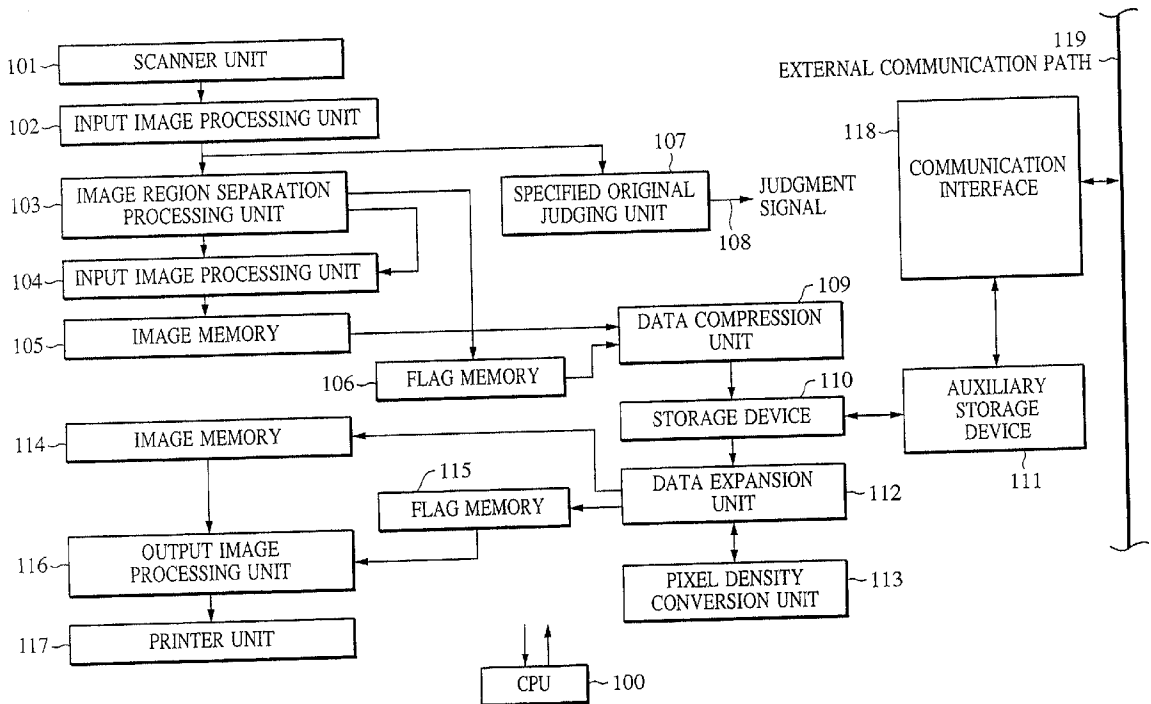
119
EXTERNAL COMMUNICATION PATH

101 SCANNER UNIT

102 INPUT IMAGE PROCESSING UNIT

107

103 IMAGE REGION SEPARATION PROCESSING UNIT

SPECIFIED ORIGINAL JUDGING UNIT

JUDGMENT SIGNAL

108

118 COMMUNICATION INTERFACE

104 INPUT IMAGE PROCESSING UNIT

109

105 IMAGE MEMORY

DATA COMPRESSION UNIT

106 FLAG MEMORY

110

AUXILIARY STORAGE DEVICE

STORAGE DEVICE

114 IMAGE MEMORY

111

115

DATA EXPANSION UNIT 112

FLAG MEMORY

116 OUTPUT IMAGE PROCESSING UNIT

PIXEL DENSITY CONVERSION UNIT 113

117 PRINTER UNIT

CPU 100